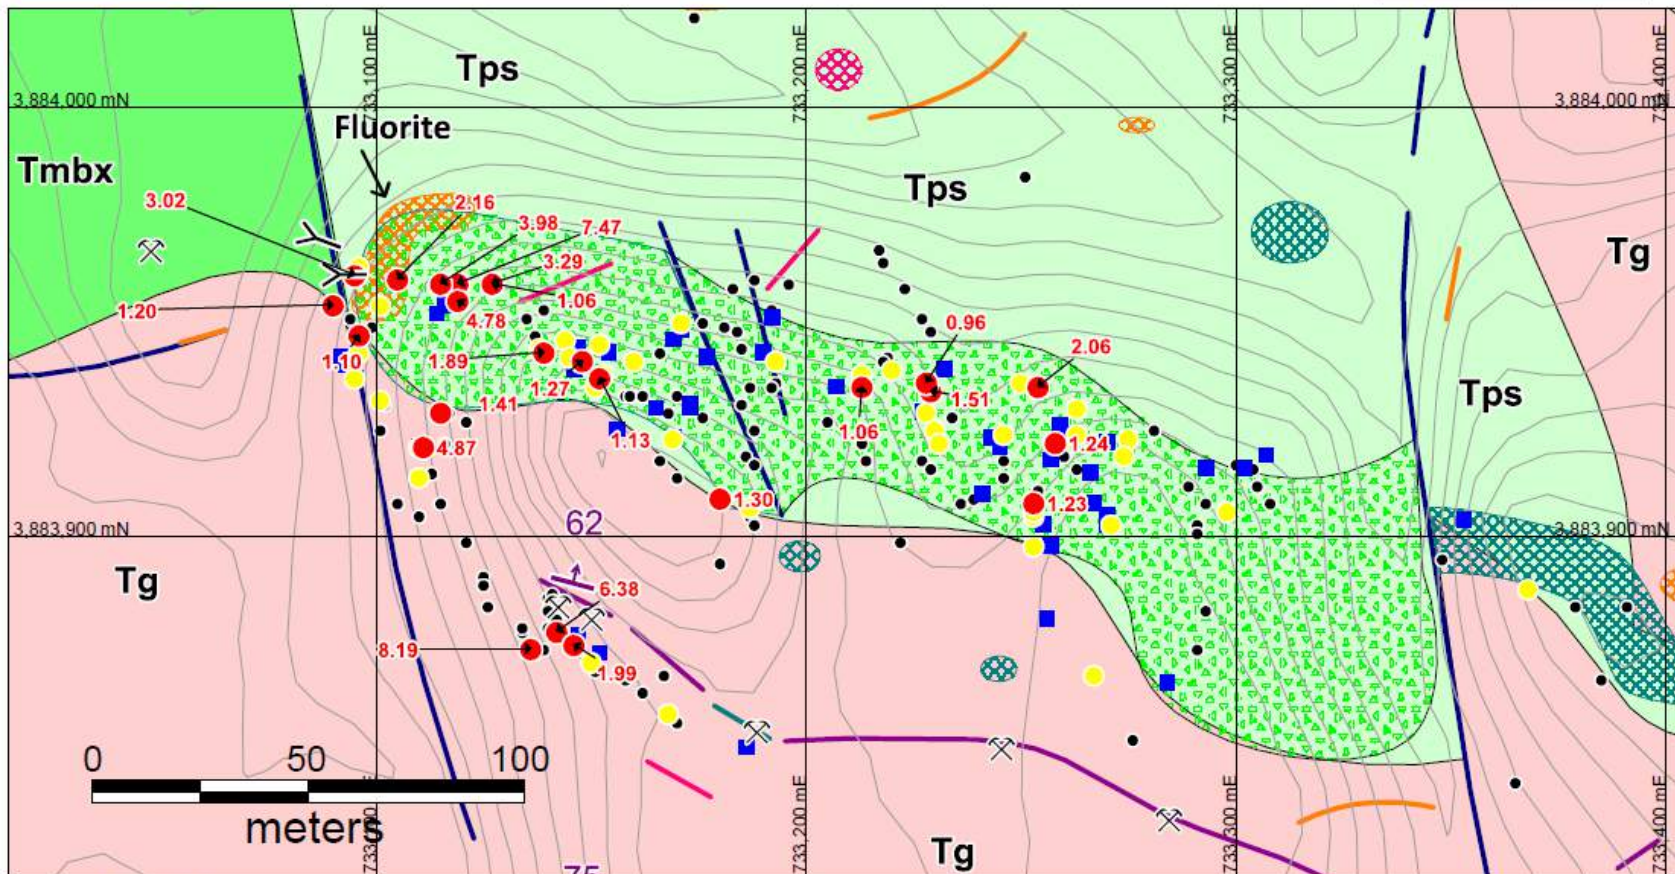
Tps
733,100 mE
733,200 mE
733,300 mE
733,400 mE
3,884,000 mN
3,884,000 mN
Fluorite
Tmbx
Tps
Tg
3.02
2.16
3.98
7.47
3.29
1.06
4.78
1.20
0.96
2.06
1.10
1.89
1.27
1.51
1.41
1.13
1.06
1.24
4.87
Tps
1.30
1.23
3,883,900 mN
62
3,883,900 mN
Tg
6.38
8.19
1.99
0
50
100
meters
733,100
733,200 mE
Tg
733,300 mE
75